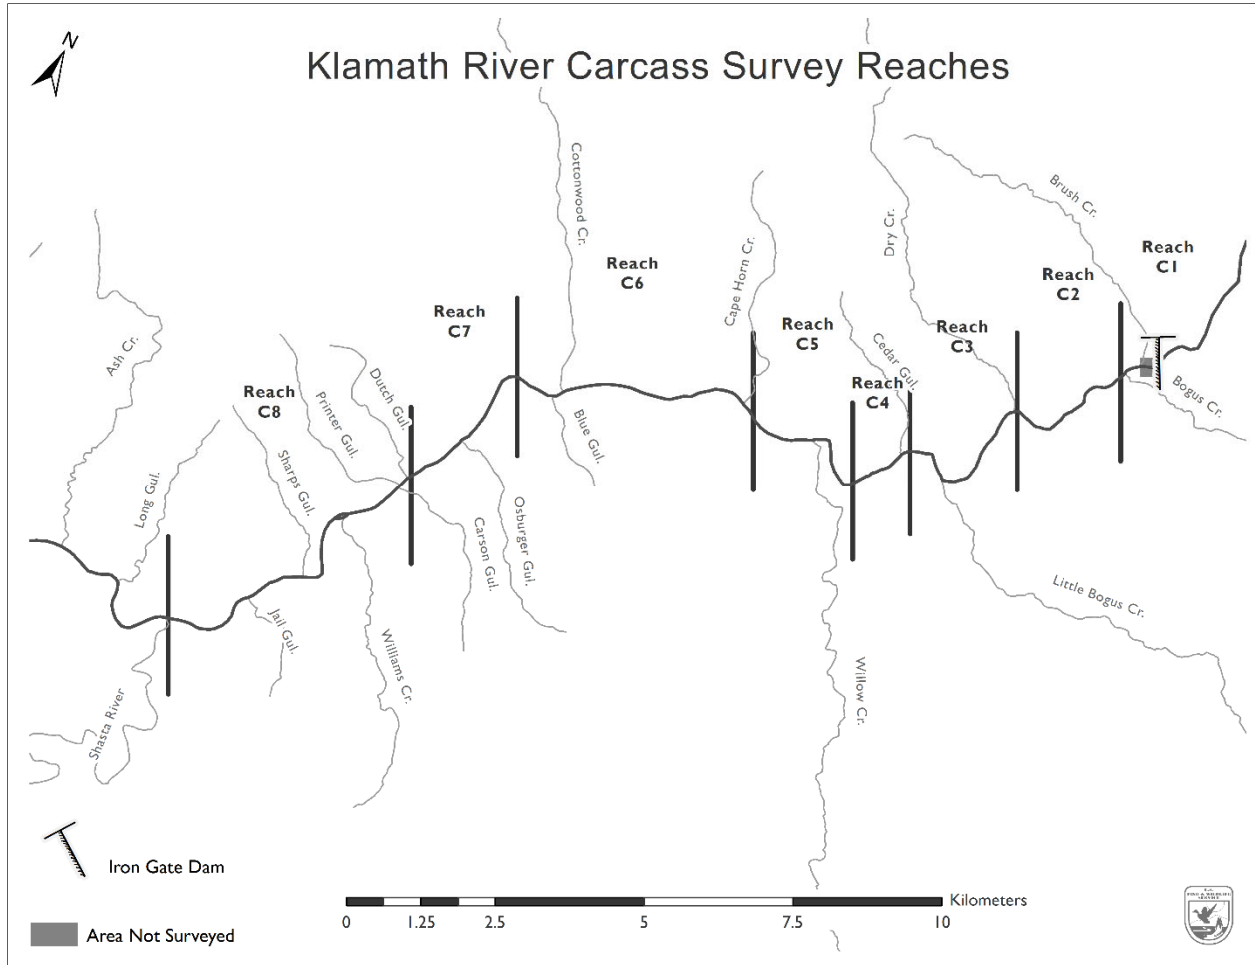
N

Klamath River Carcass Survey Reaches

Cottonwood Cr.

Brush Cr.

Dry Cr.

Reach C1

Reach C2

Reach C6

Cape Horn Cr.

Reach C7

Reach C5

Reach C3

Cedar Gul.

Ash Cr.

Reach C4

Reach C8

Printer Gul.

Dutch Gul.

Bogus Cr.

Blue Gul.

Sharps Gul.

Long Gul.

Osburger Gul.

Carson Gul.

Little Bogus Cr.

Jail Gul.

Williams Cr.

Willow Cr.

Shasta River

Iron Gate Dam

Area Not Surveyed

0 1.25 2.5 5 7.5 10 Kilometers